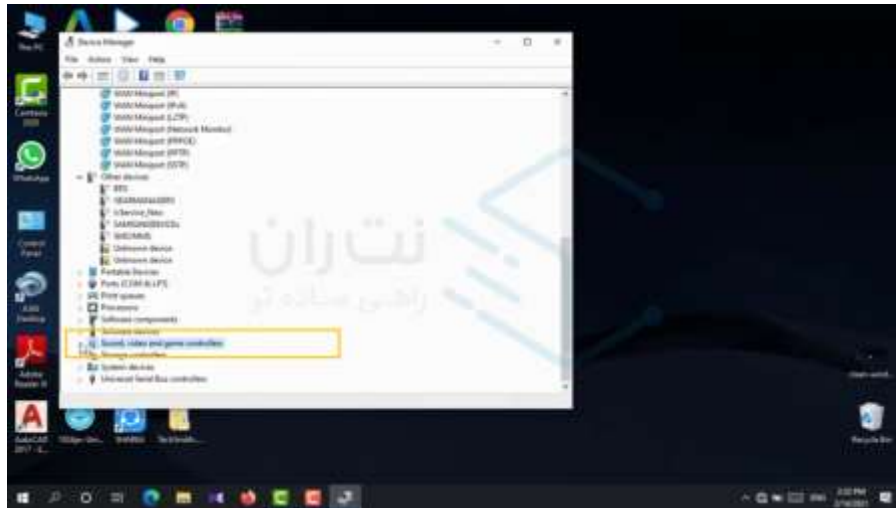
This PC

Device Manager

File Action View Help

WAN Miniport (IP)
WAN Miniport (IPv6)
WAN Miniport (L2TP)
WAN Miniport (Network Monitor)
WAN Miniport (PPPOE)
WAN Miniport (PPTP)
WAN Miniport (SSTP)
Other devices
BTS
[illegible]
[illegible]
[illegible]
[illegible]
Unknown device
Unknown device
Portable Devices
Ports (COM & LPT)
Print queues
Processors
Software components
Software devices
Sound, video and game controllers
Storage controllers
System devices
Universal Serial Bus controllers

نت ران
راهی ساده تر

Camtasia 2020

WhatsApp

Control Panel

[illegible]

Adobe Reader XI

AutoCAD 2017 - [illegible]

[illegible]

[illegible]

Recycle Bin

2:32 PM
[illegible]